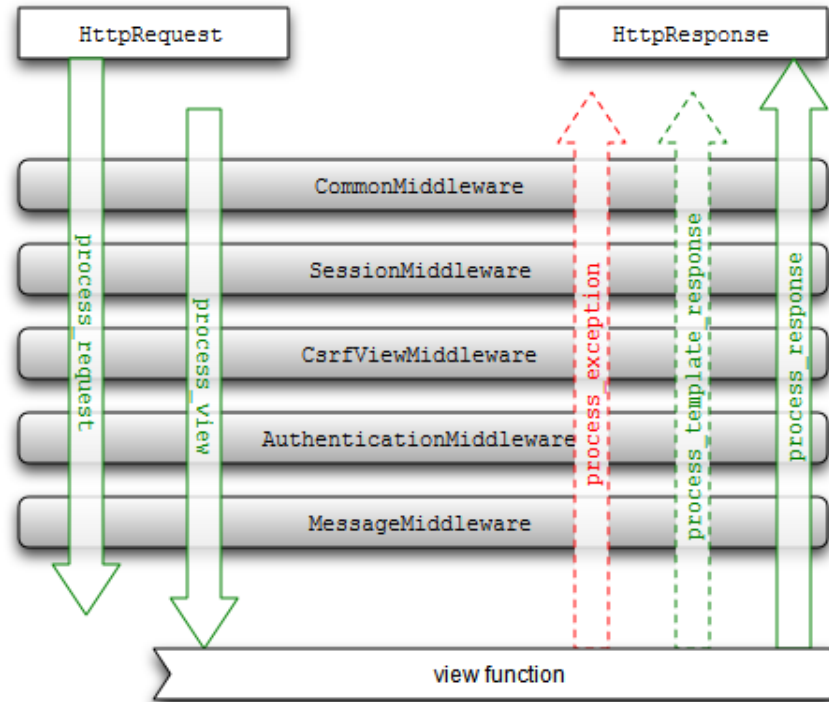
HttpRequest

HttpResponse

CommonMiddleware

SessionMiddleware

CsrfViewMiddleware

AuthenticationMiddleware

MessageMiddleware

process_request

process_view

process_exception

process_template_response

process_response

view function